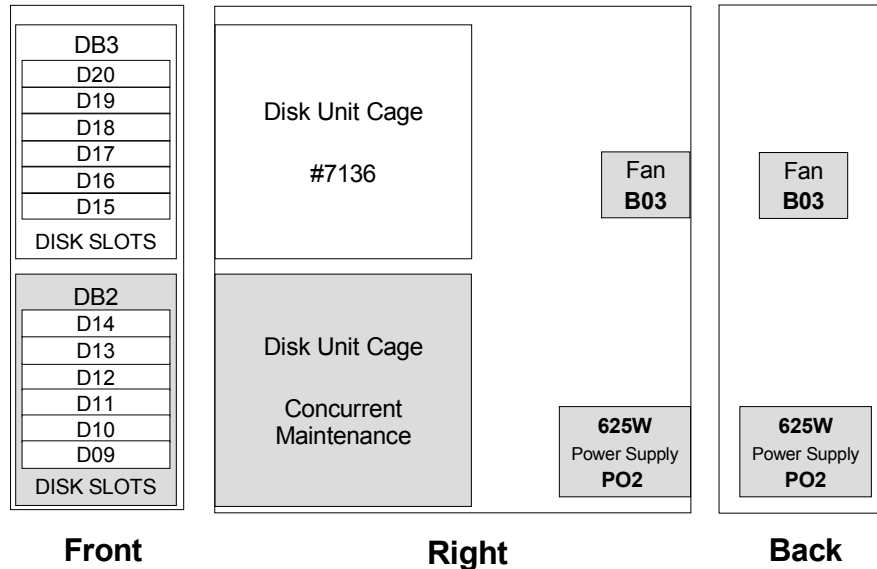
DB3
D20
D19
D18
D17
D16
D15
DISK SLOTS

DB2
D14
D13
D12
D11
D10
D09
DISK SLOTS

Front

Disk Unit Cage

#7136

Disk Unit Cage

Concurrent Maintenance

Fan
B03

625W
Power Supply
PO2

Right

Fan
B03

625W
Power Supply
PO2

Back